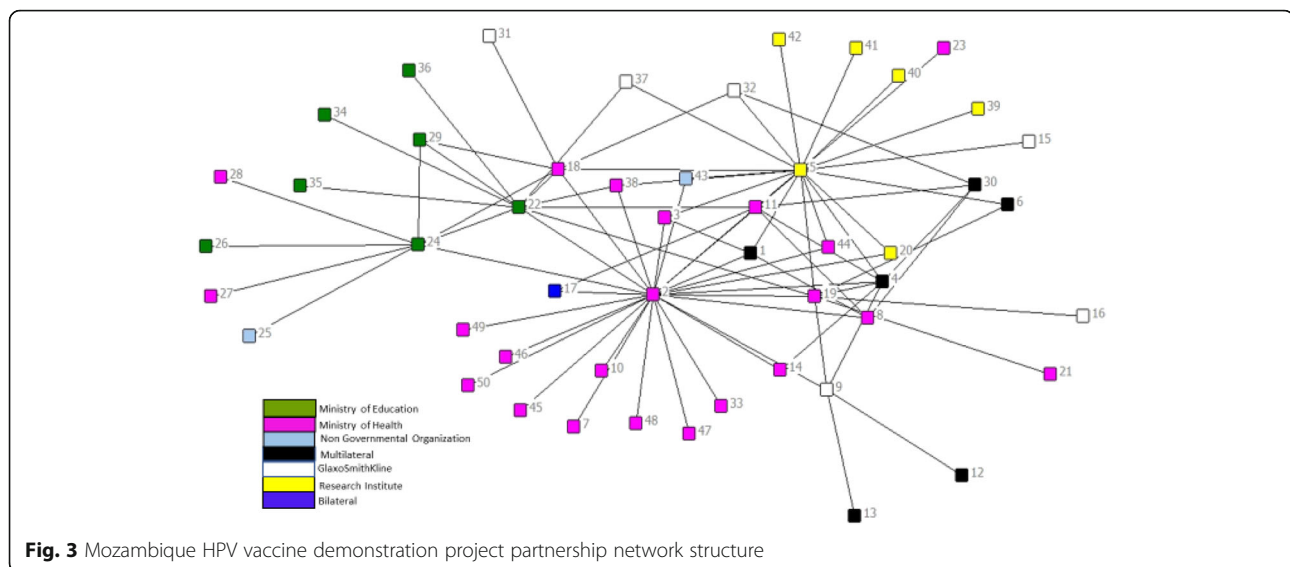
31
42
41
23
36
37
32
40
39
34
29
15
18
43
5
28
35
38
30
22
3
11
6
26
24
44
20
1
4
27
17
2
19
8
16
25
49
46
10
14
21
50
9
45
33
7
48
47
12
13

Ministry of Education
Ministry of Health
Non Governmental Organization
Multilateral
GlaxoSmithKline
Research Institute
Bilateral

**Fig. 3** Mozambique HPV vaccine demonstration project partnership network structure